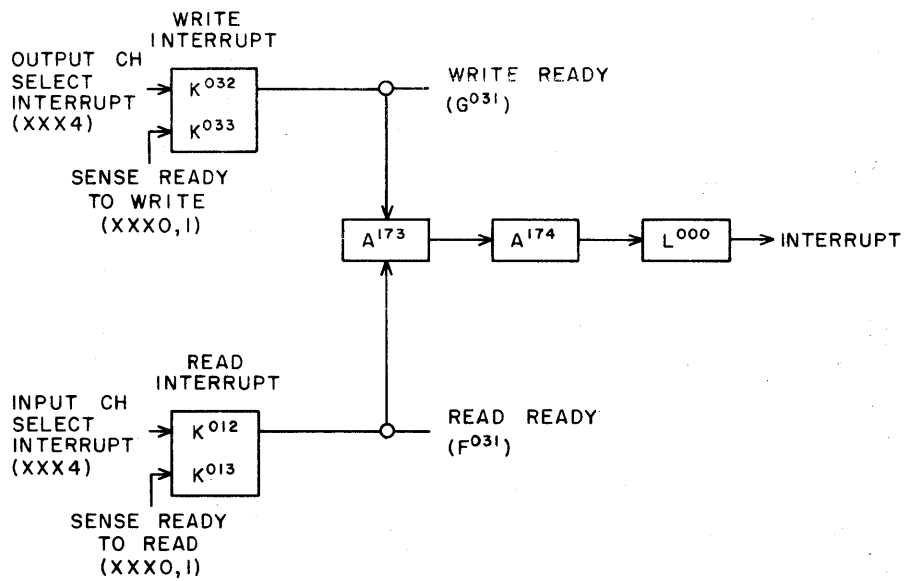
WRITE INTERRUPT

OUTPUT CH SELECT INTERRUPT (XXX4)

$K^{032}$

$K^{033}$

SENSE READY TO WRITE (XXX0,1)

WRITE READY ($G^{031}$)

$A^{173}$

$A^{174}$

$L^{000}$

INTERRUPT

READ INTERRUPT

INPUT CH SELECT INTERRUPT (XXX4)

$K^{012}$

$K^{013}$

SENSE READY TO READ (XXX0,1)

READ READY ($F^{031}$)